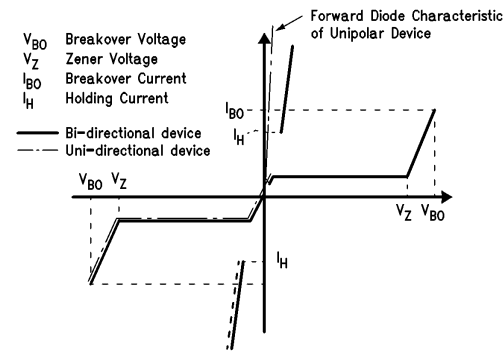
Forward Diode Characteristic of Unipolar Device

$V_{BO}$ Breakover Voltage
$V_Z$ Zener Voltage
$I_{BO}$ Breakover Current
$I_H$ Holding Current

Bi-directional device
Uni-directional device

$I_{BO}$
$I_H$
$V_{BO}$ $V_Z$
$V_Z$ $V_{BO}$
$I_H$